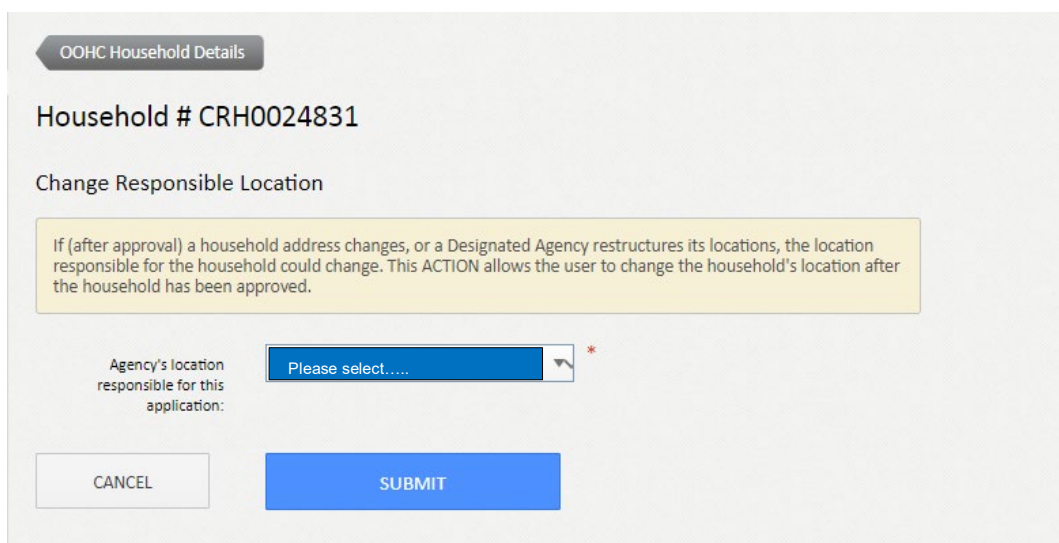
OOHC Household Details

Household # CRH0024831

Change Responsible Location

If (after approval) a household address changes, or a Designated Agency restructures its locations, the location responsible for the household could change. This ACTION allows the user to change the household's location after the household has been approved.

Agency's location responsible for this application:

Please select…..

*

CANCEL

SUBMIT